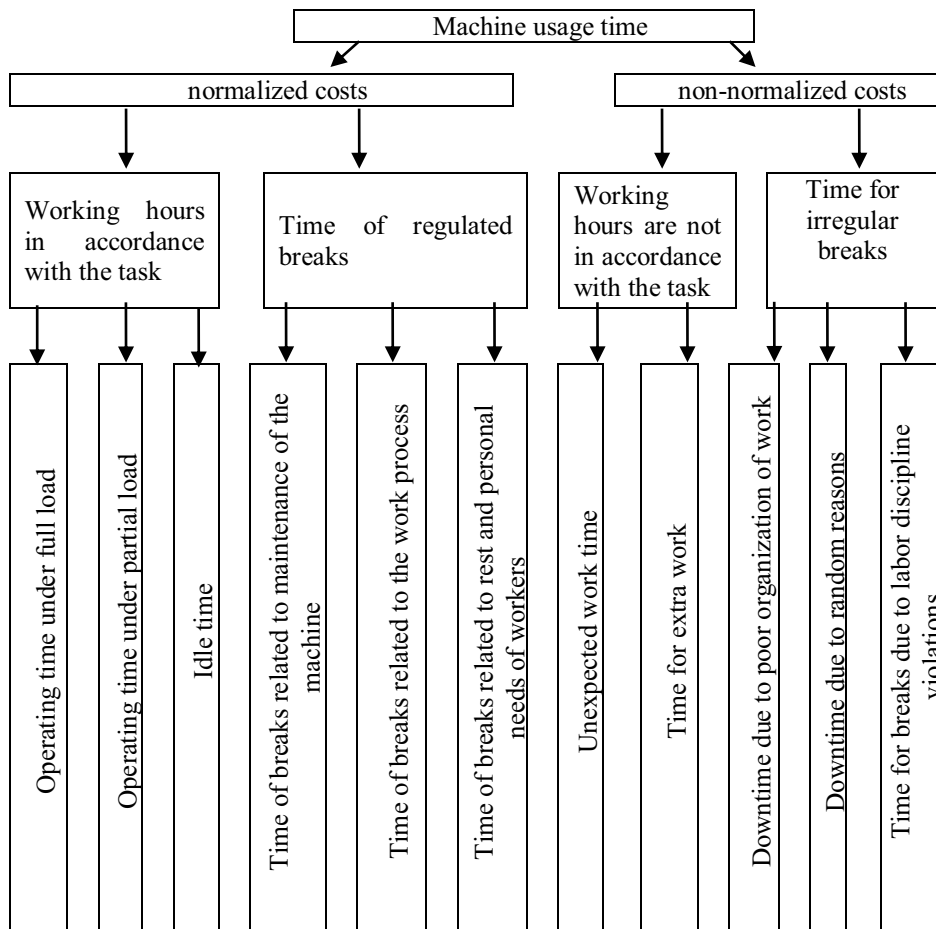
Machine usage time

normalized costs

non-normalized costs

Working hours in accordance with the task

Time of regulated breaks

Working hours are not in accordance with the task

Time for irregular breaks

Operating time under full load

Operating time under partial load

Idle time

Time of breaks related to maintenance of the machine

Time of breaks related to the work process

Time of breaks related to rest and personal needs of workers

Unexpected work time

Time for extra work

Downtime due to poor organization of work

Downtime due to random reasons

Time for breaks due to labor discipline violations